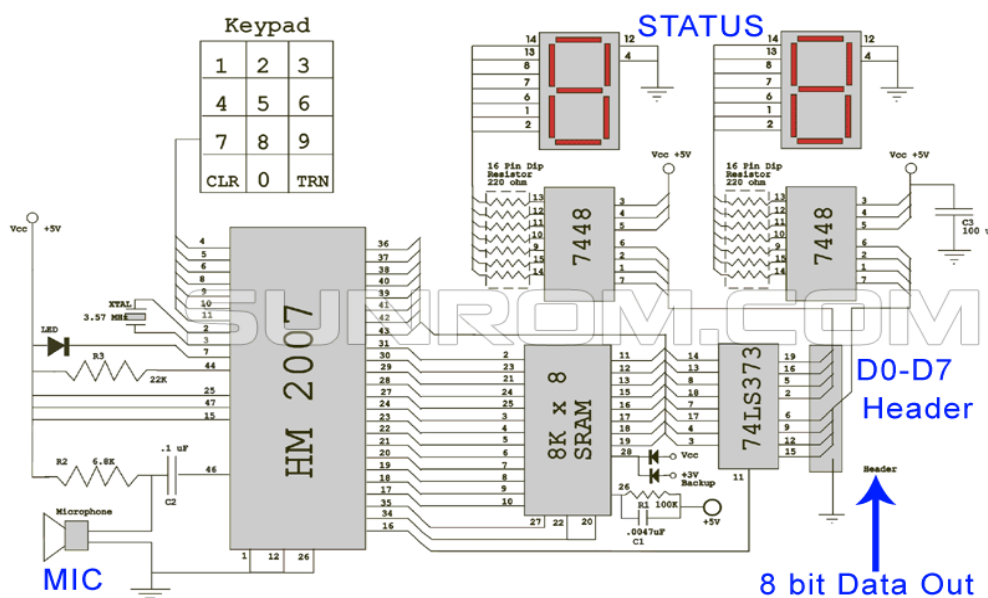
Keypad

| 1 | 2 | 3 |
|---|---|---|
| 4 | 5 | 6 |
| 7 | 8 | 9 |
| CLR | 0 | TRN |

STATUS

14 13 8 7 6 1 2 12 4

14 13 8 7 6 1 2 12 4

Vcc +5V

16 Pin Dip Resistor 220 ohm

13 12 11 10 9 15 14

7448

3 4 5 6 2 1 7

Vcc +5V

16 Pin Dip Resistor 220 ohm

13 12 11 10 9 15 14

7448

3 4 5 6 2 1 7

C3 100 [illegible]

Vcc +5V

4 5 6 8 9 10 11 2 3 7 44 25 47 15

XTAL 3.57 MHz

LED

R3 22K

HM 2007

36 37 38 40 39 41 43 31 30 29 28 27 23 22 21 20 19 18 17 35 34 16

1 12 26

R2 6.8K

.1 uF C2 46

Microphone

MIC

2 23 21 24 25 3 4 5 6 7 8 9 10

8K x 8 SRAM

11 12 13 15 16 17 18 19 28 26

27 22 20

Vcc

+3V Backup

R1 100K +5V

.0047uF C1

14 13 8 18 7 17 4 3

74LS373

19 16 5 2 6 9 12 15

11

D0-D7 Header

Header

8 bit Data Out

SUNROM.COM